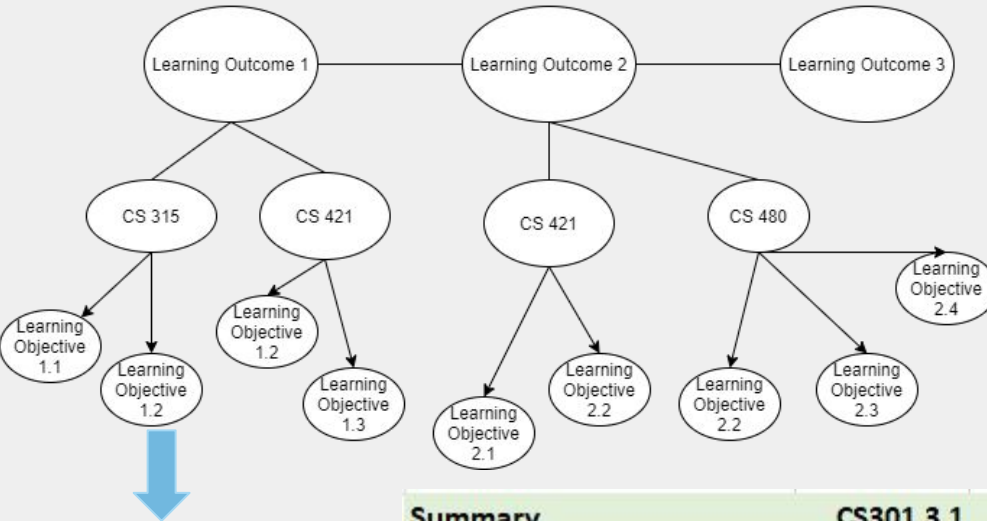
Learning Outcome 1
Learning Outcome 2
Learning Outcome 3

CS 315
CS 421
CS 421
CS 480

Learning Objective 1.1
Learning Objective 1.2
Learning Objective 1.2
Learning Objective 1.3
Learning Objective 2.1
Learning Objective 2.2
Learning Objective 2.2
Learning Objective 2.3
Learning Objective 2.4

Summary
CS301.3.1